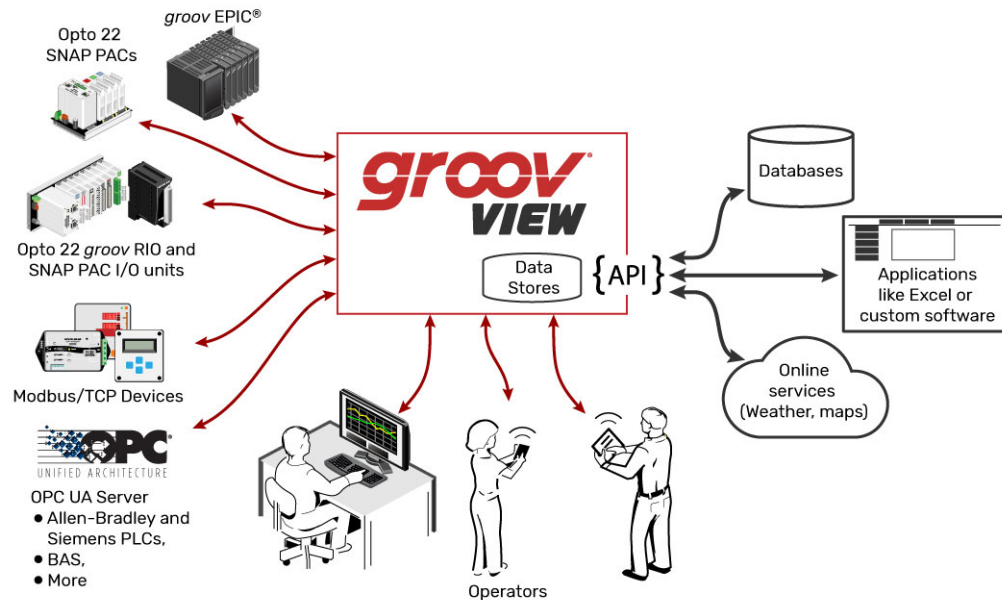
groov EPIC®

Opto 22 SNAP PACs

Opto 22 groov RIO and SNAP PAC I/O units

Modbus/TCP Devices

OPC UNIFIED ARCHITECTURE

OPC UA Server
• Allen-Bradley and Siemens PLCs,
• BAS,
• More

groov® VIEW

Data Stores

{API}

Databases

Applications like Excel or custom software

Online services (Weather, maps)

Operators